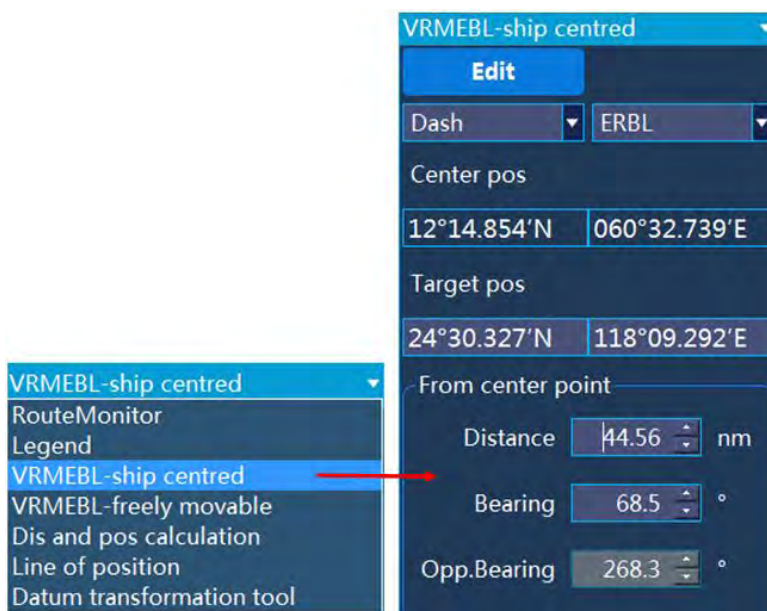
VRMEBL-ship centred
RouteMonitor
Legend
VRMEBL-ship centred
VRMEBL-freely movable
Dis and pos calculation
Line of position
Datum transformation tool

VRMEBL-ship centred
Edit
Dash
ERBL
Center pos
12°14.854'N
060°32.739'E
Target pos
24°30.327'N
118°09.292'E
From center point
Distance 44.56 nm
Bearing 68.5 °
Opp.Bearing 268.3 °